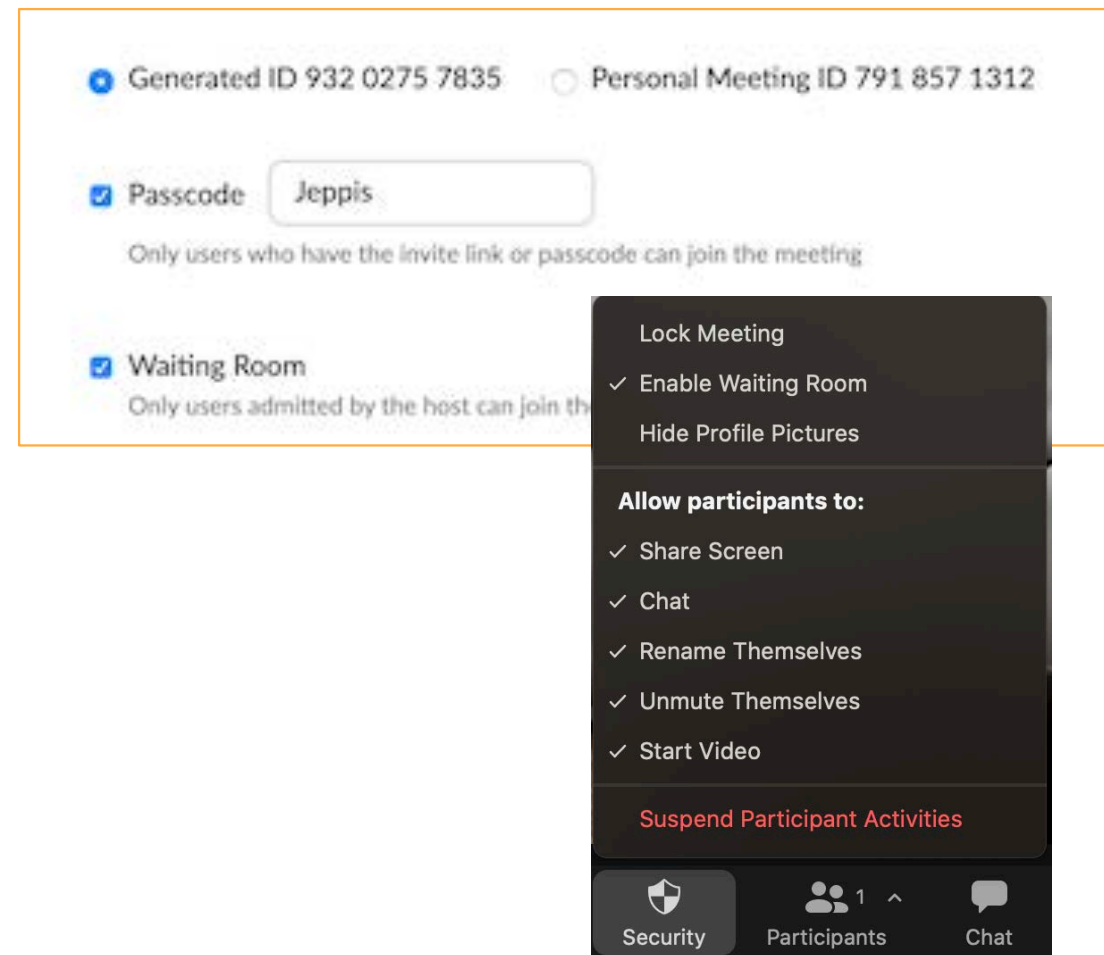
Generated ID 932 0275 7835 Personal Meeting ID 791 857 1312

Passcode Jeppis

Only users who have the invite link or passcode can join the meeting

Waiting Room

Only users admitted by the host can join th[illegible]

Lock Meeting

✓ Enable Waiting Room

Hide Profile Pictures

Allow participants to:

✓ Share Screen

✓ Chat

✓ Rename Themselves

✓ Unmute Themselves

✓ Start Video

Suspend Participant Activities

Security

1 ^

Participants

Chat